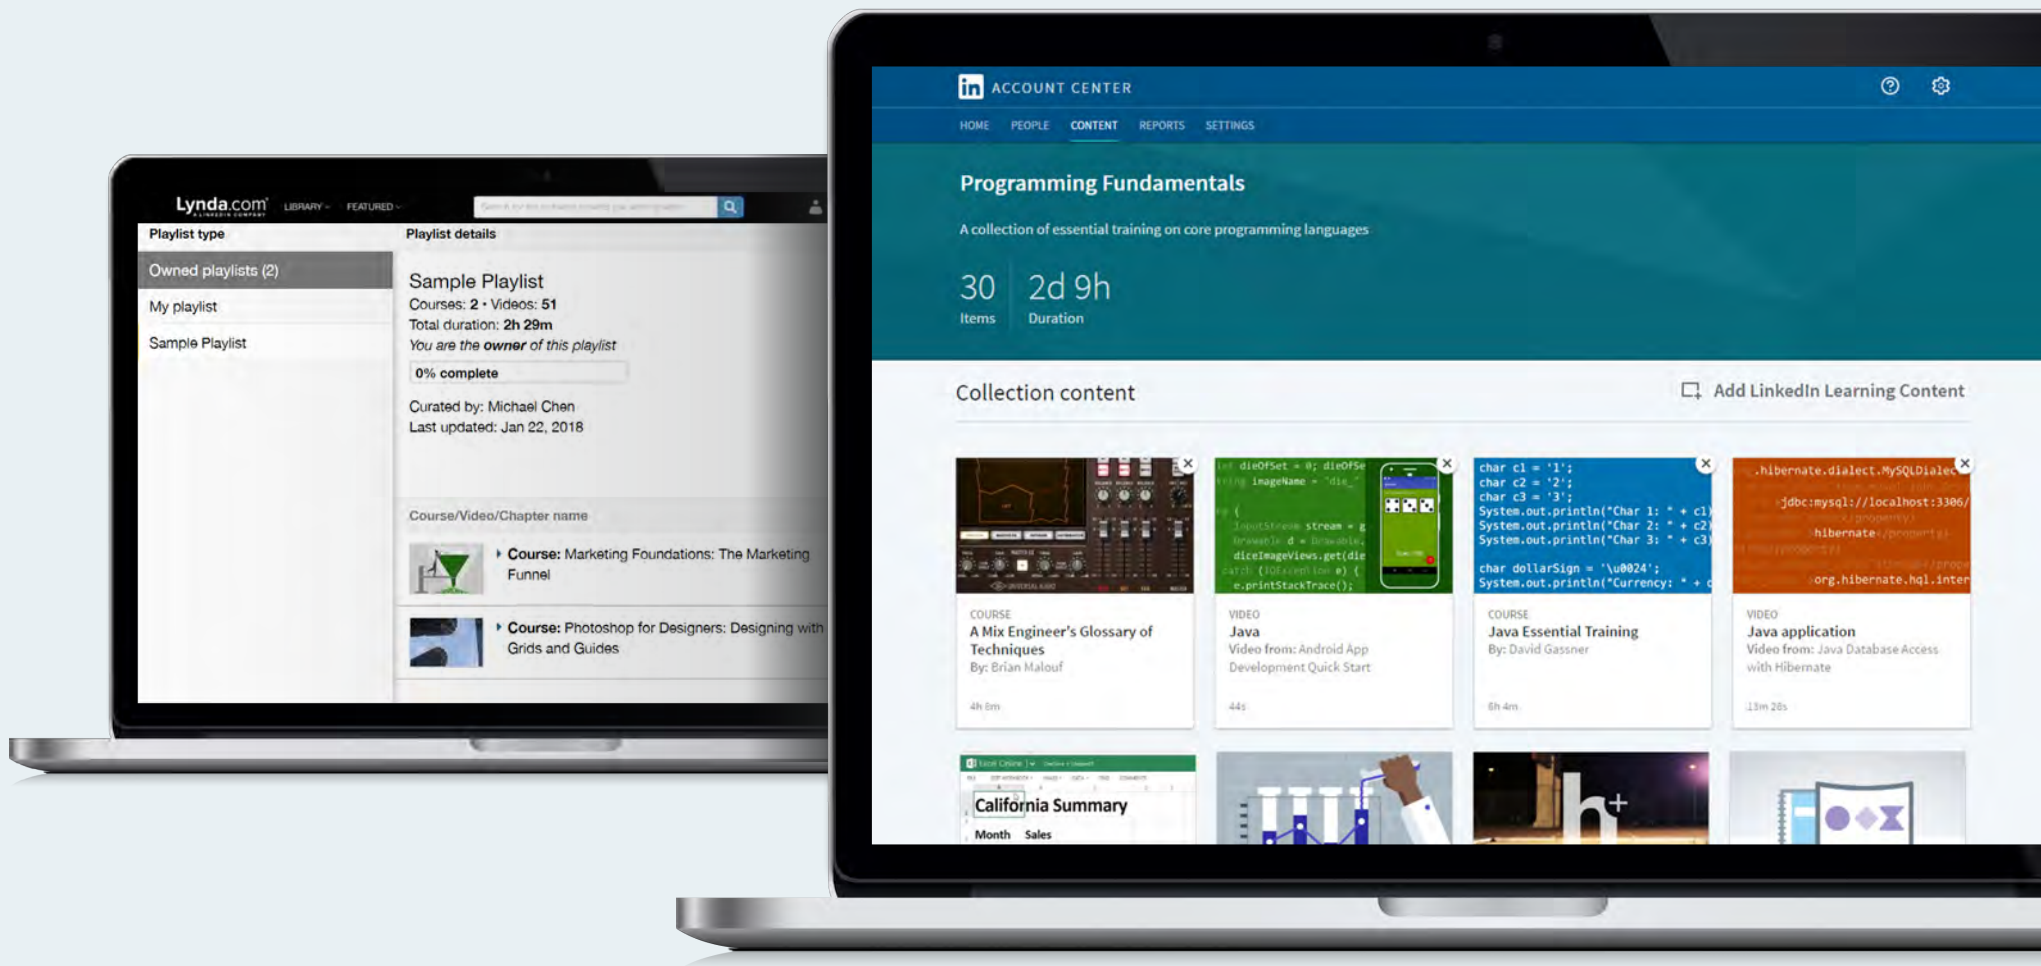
Lynda.com LIBRARY FEATURED

Playlist type

Owned playlists (2)

My playlist

Sample Playlist

Playlist details

Sample Playlist

Courses: 2 • Videos: 51

Total duration: 2h 29m

You are the owner of this playlist

0% complete

Curated by: Michael Chen

Last updated: Jan 22, 2018

Course/Video/Chapter name

Course: Marketing Foundations: The Marketing Funnel

Course: Photoshop for Designers: Designing with Grids and Guides

in ACCOUNT CENTER

HOME PEOPLE CONTENT REPORTS SETTINGS

Programming Fundamentals

A collection of essential training on core programming languages

30 Items

2d 9h Duration

Collection content

Add LinkedIn Learning Content

COURSE
A Mix Engineer's Glossary of Techniques
By: Brian Malouf
4h 8m

VIDEO
Java
Video from: Android App Development Quick Start
44s

COURSE
Java Essential Training
By: David Gassner
6h 4m

VIDEO
Java application
Video from: Java Database Access with Hibernate
13m 26s

California Summary

Month Sales